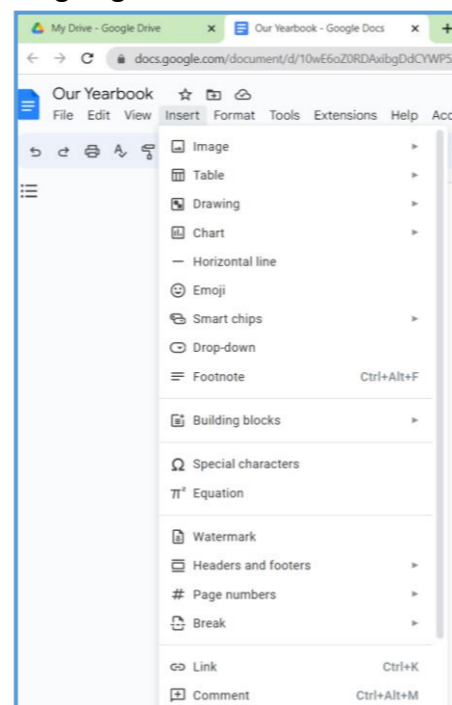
My Drive - Google Drive ×
Our Yearbook - Google Docs ×
docs.google.com/document/d/10wE6oZ0RDAxibgDdCYWP5

Our Yearbook
File Edit View Insert Format Tools Extensions Help Acc

Image
Table
Drawing
Chart
Horizontal line
Emoji
Smart chips
Drop-down
Footnote Ctrl+Alt+F

Building blocks

Special characters
Equation

Watermark
Headers and footers
Page numbers
Break

Link Ctrl+K
Comment Ctrl+Alt+M